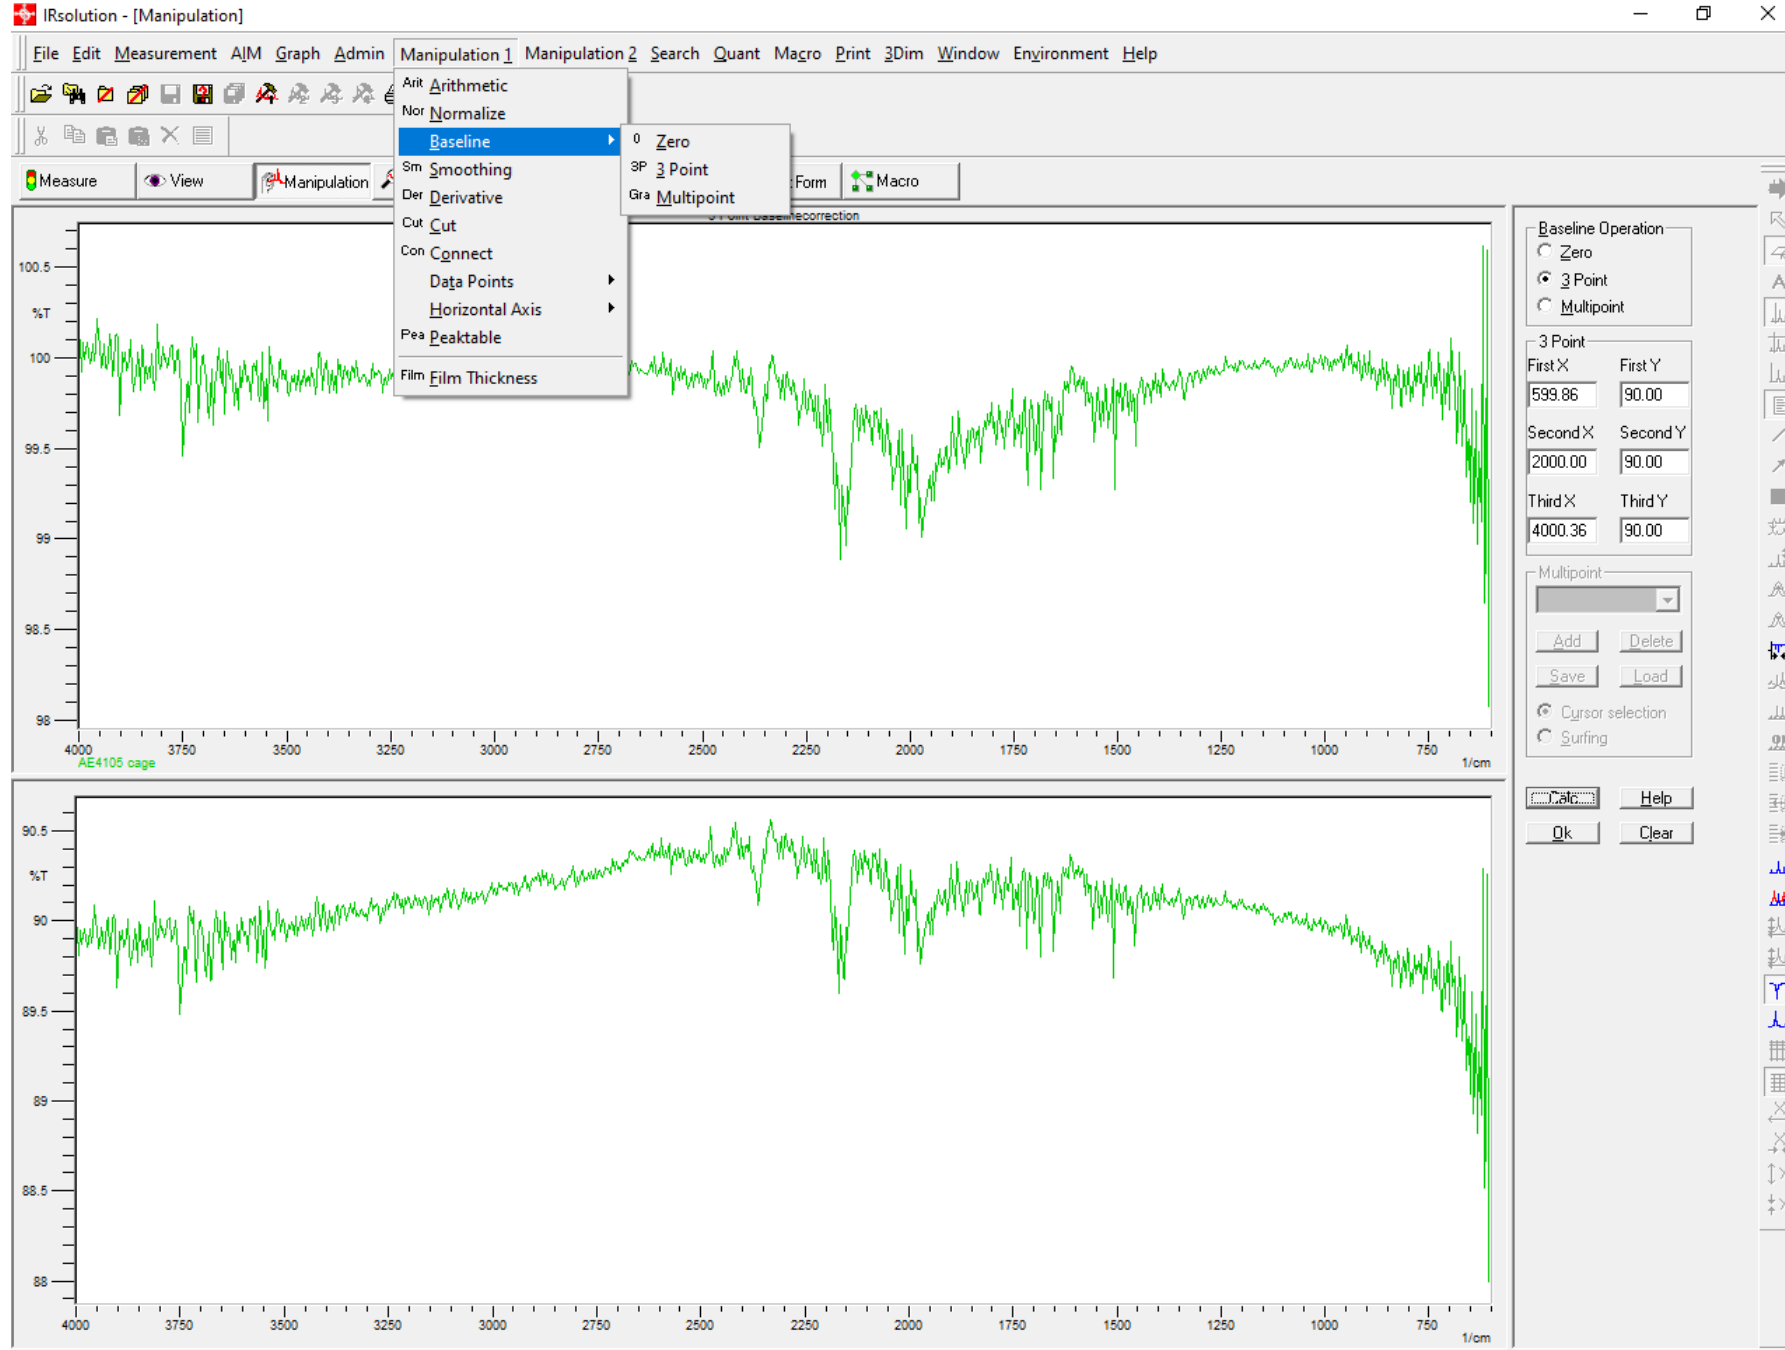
IRsolution - [Manipulation]

File Edit Measurement AIM Graph Admin Manipulation 1 Manipulation 2 Search Quant Macro Print 3Dim Window Environment Help

Arit Arithmetic
Nor Normalize
Baseline
Sm Smoothing
Der Derivative
Cut Cut
Con Connect
Data Points
Horizontal Axis
Pea Peaktable
Film Film Thickness

0 Zero
3P 3 Point
Gra Multipoint

Measure View Manipulation Form Macro

3 Point Baselinecorrection

100.5
%T
100
99.5
99
98.5
98
4000 3750 3500 3250 3000 2750 2500 2250 2000 1750 1500 1250 1000 750 1/cm
AE4105 cage

90.5
%T
90
89.5
89
88.5
88
4000 3750 3500 3250 3000 2750 2500 2250 2000 1750 1500 1250 1000 750 1/cm

Baseline Operation
Zero
3 Point
Multipoint

3 Point
First X First Y
599.86 90.00
Second X Second Y
2000.00 90.00
Third X Third Y
4000.36 90.00

Multipoint
Add Delete
Save Load
Cursor selection
Surfing

Calc Help
Ok Clear